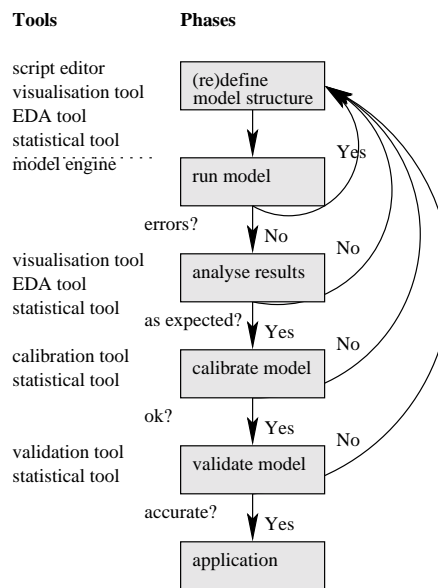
Tools

Phases

script editor
visualisation tool
EDA tool
statistical tool
model engine

(re)define model structure

run model

Yes

errors?

No

visualisation tool
EDA tool
statistical tool

analyse results

No

as expected?

Yes

calibration tool
statistical tool

calibrate model

No

ok?

Yes

validation tool
statistical tool

validate model

No

accurate?

Yes

application